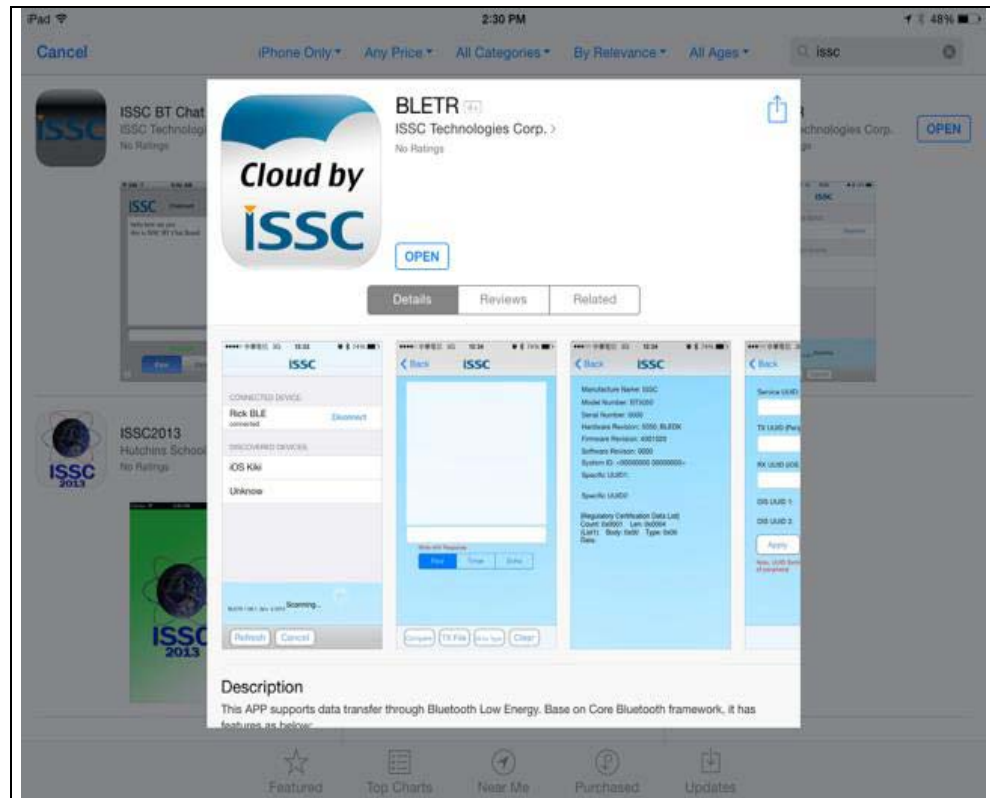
iPad 2:30 PM 48%

Cancel iPhone Only ▾ Any Price ▾ All Categories ▾ By Relevance ▾ All Ages ▾ issc

ISSC BT Chat
ISSC Technolog
No Ratings

ISSC

ISSC2013
Hutchins School
No Ratings

ISSC 2013

chnologies Corp.
OPEN

Cloud by ISSC

BLETR 4+
ISSC Technologies Corp. >
No Ratings

OPEN

Details Reviews Related

ISSC
CONNECTED DEVICE
Rick BLE
connected
Disconnect
DISCOVERED DEVICES
iOS Kiki
Unknow
Scanning...
Refresh Cancel

Back ISSC
Compare TX File Clear

Back ISSC
Manufacture Name: ISSC
Model Number: BT5000
Serial Number: 0000
Hardware Revision: 5050 BLEDK
Firmware Revision: 4001020
Software Revision: 0000
System ID: <00000000 00000000>
Specific UUID1:
Specific UUID2:
[Regulatory Certification Data List]
Count: 0x0001 Len: 0x0004
(List1): Body: 0x00 Type: 0x00
Data:

Back
Service UUID
TX UUID
RX UUID
DIS UUID 1:
DIS UUID 2:
Apply

Description
This APP supports data transfer through Bluetooth Low Energy. Base on Core Bluetooth framework, it has features as below:

Featured Top Charts Near Me Purchased Updates